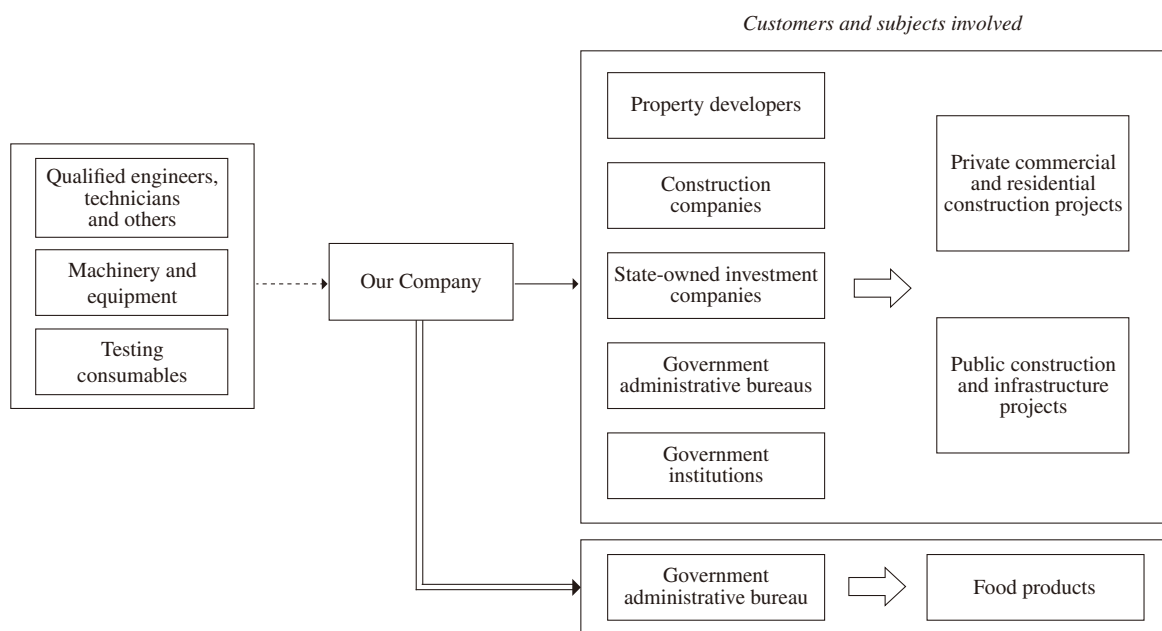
Customers and subjects involved

Qualified engineers, technicians and others

Machinery and equipment

Testing consumables

Our Company

Property developers

Construction companies

State-owned investment companies

Government administrative bureaus

Government institutions

Private commercial and residential construction projects

Public construction and infrastructure projects

Government administrative bureau

Food products